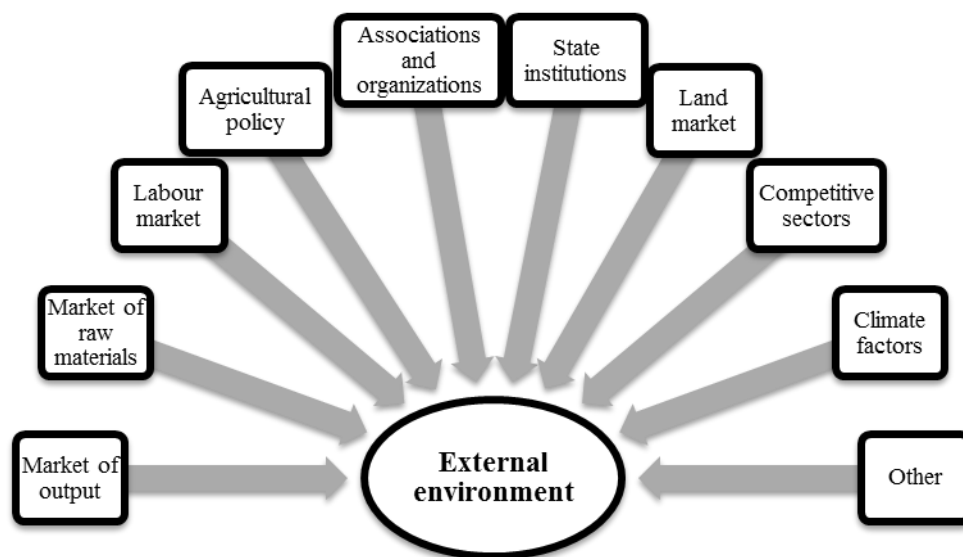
Associations and organizations

State institutions

Agricultural policy

Land market

Labour market

Competitive sectors

Market of raw materials

Climate factors

Market of output

External environment

Other